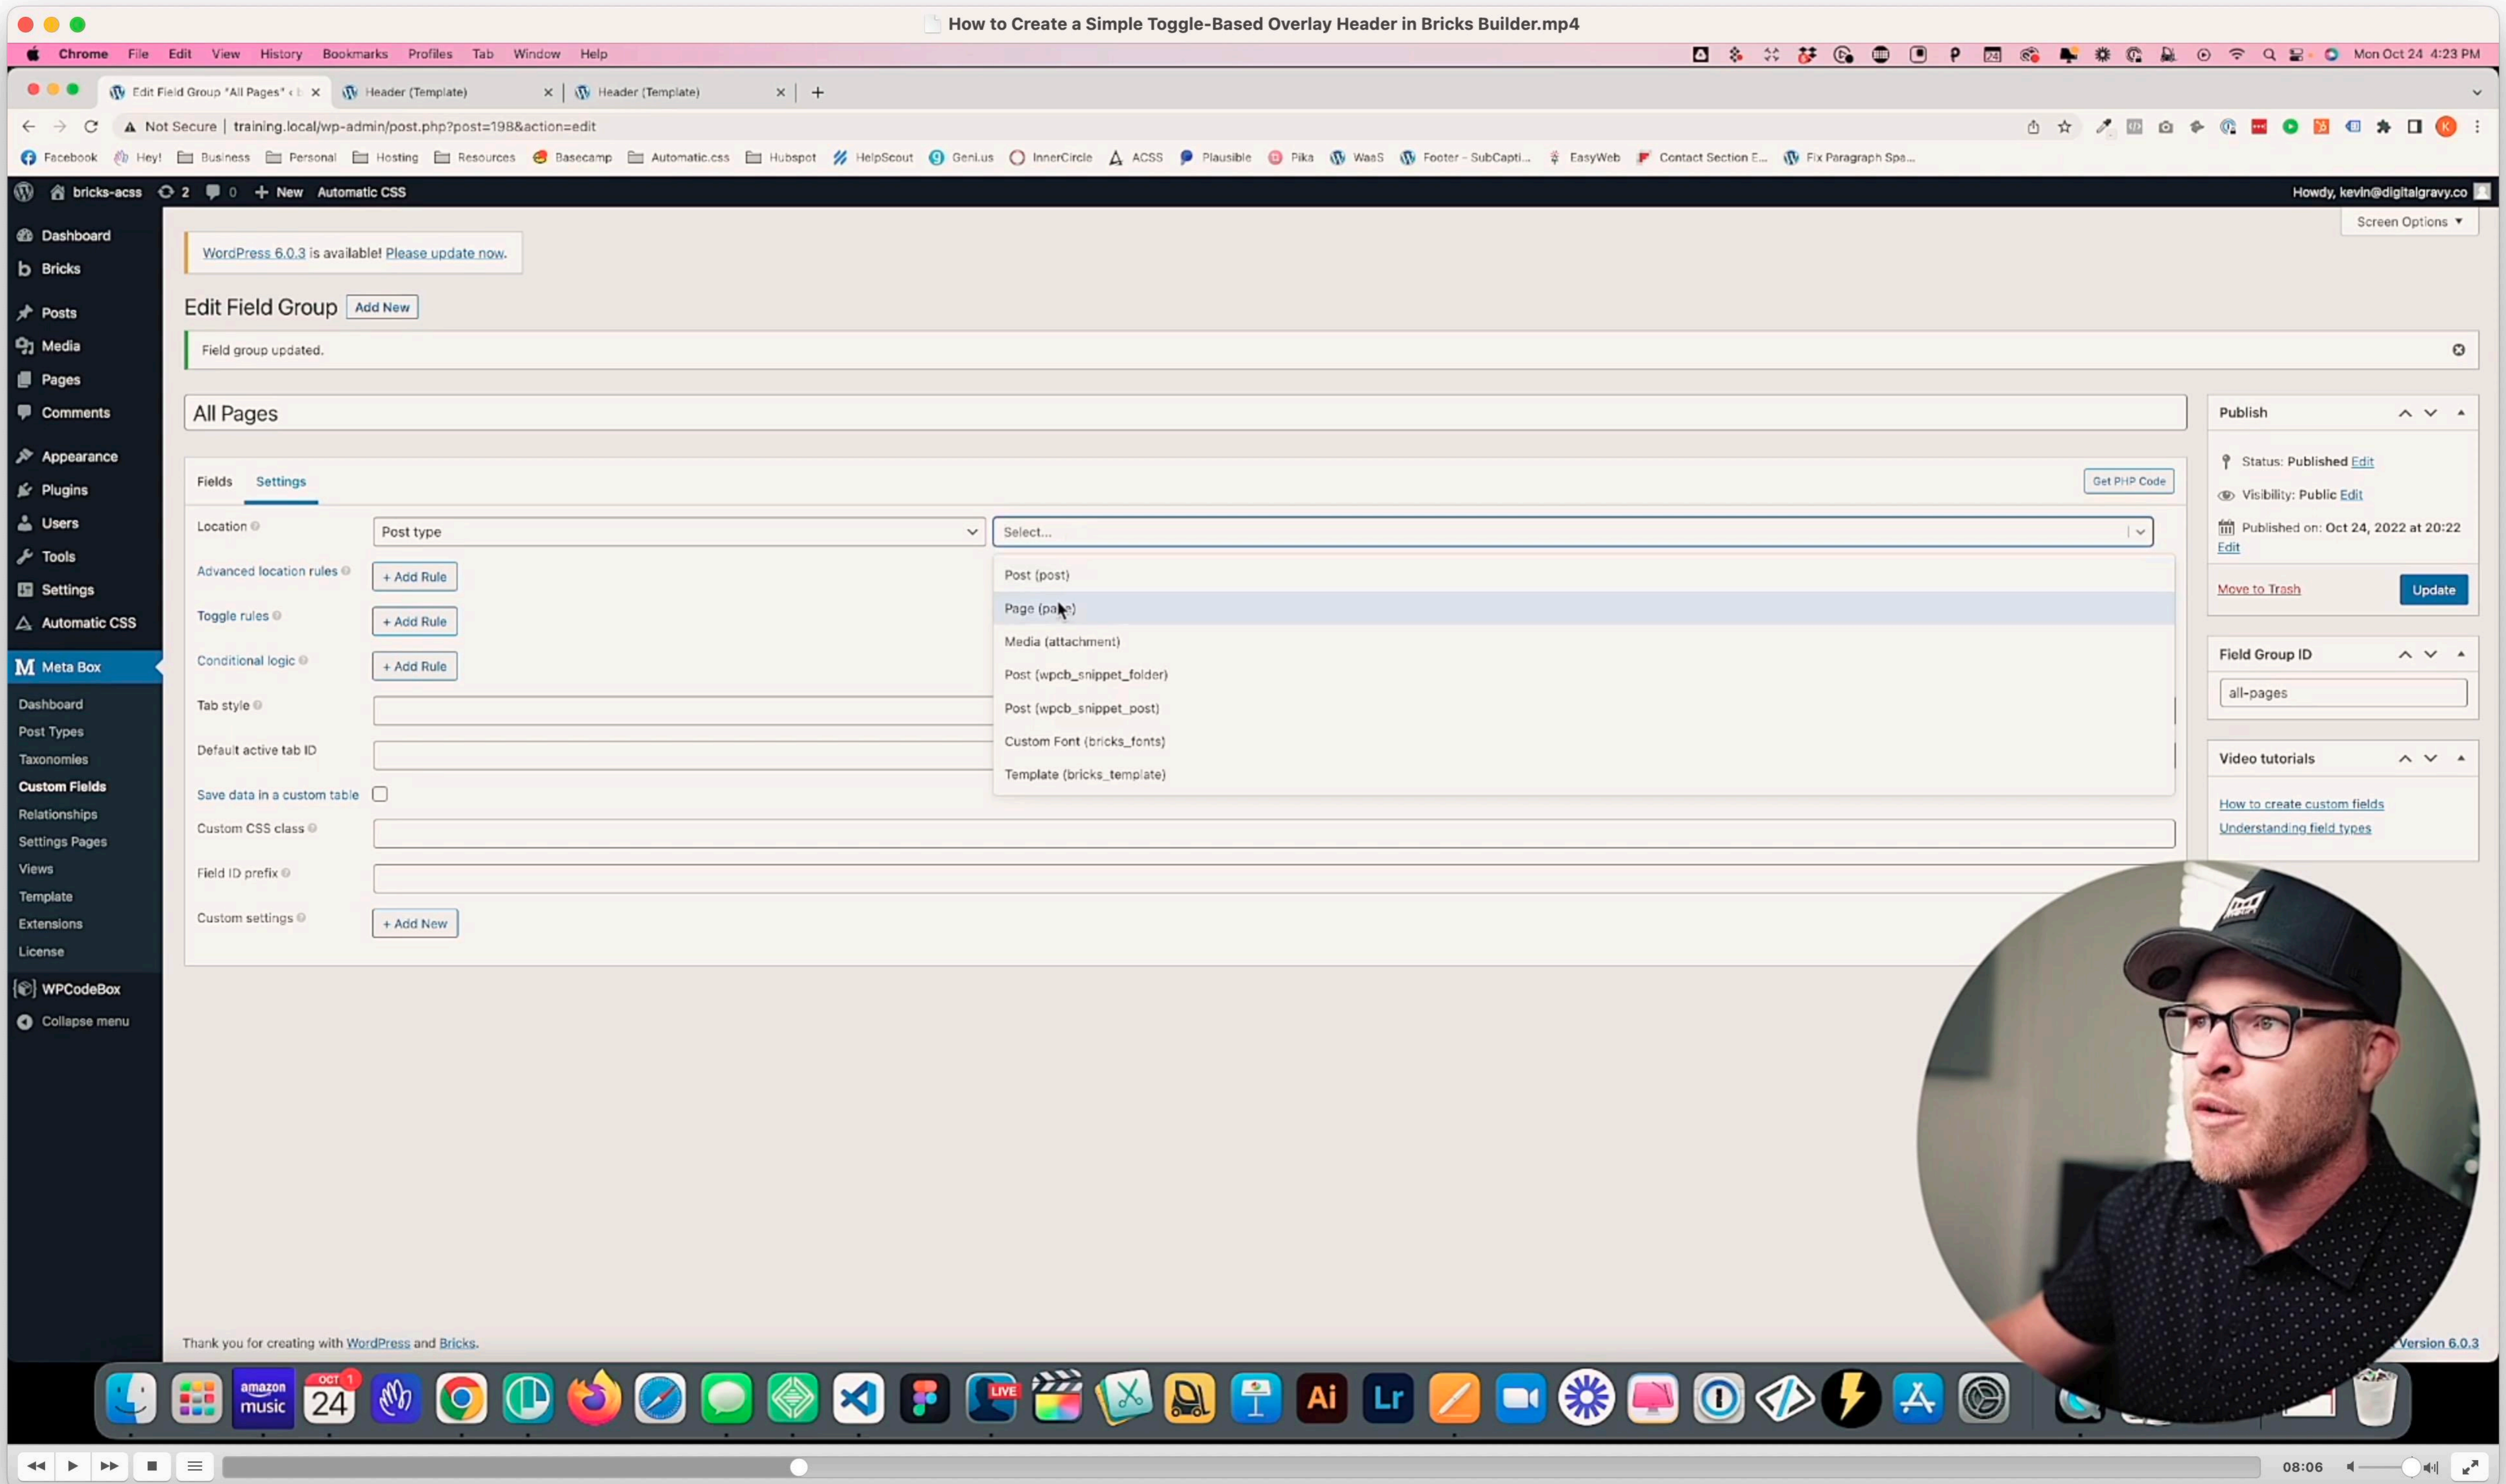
How to Create a Simple Toggle-Based Overlay Header in Bricks Builder.mp4

Chrome File Edit View History Bookmarks Profiles Tab Window Help

Mon Oct 24 4:23 PM

Edit Field Group "All Pages" ‹ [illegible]
Header (Template)
Header (Template)

Not Secure | training.local/wp-admin/post.php?post=198&action=edit

Facebook Hey! Business Personal Hosting Resources Basecamp Automatic.css Hubspot HelpScout Geni.us InnerCircle ACSS Plausible Pika WaaS Footer - SubCapti... EasyWeb Contact Section E... Fix Paragraph Spa...

bricks-acss 2 0 New Automatic CSS

Howdy, kevin@digitalgravy.co

Screen Options ▾

Dashboard
Bricks
Posts
Media
Pages
Comments
Appearance
Plugins
Users
Tools
Settings
Automatic CSS
Meta Box
Dashboard
Post Types
Taxonomies
Custom Fields
Relationships
Settings Pages
Views
Template
Extensions
License
WPCodeBox
Collapse menu

WordPress 6.0.3 is available! Please update now.

Edit Field Group Add New

Field group updated.

All Pages

Fields Settings

Get PHP Code

Location
Post type
Select...

Post (post)
Page (page)
Media (attachment)
Post (wpcb_snippet_folder)
Post (wpcb_snippet_post)
Custom Font (bricks_fonts)
Template (bricks_template)

Advanced location rules + Add Rule
Toggle rules + Add Rule
Conditional logic + Add Rule
Tab style
Default active tab ID
Save data in a custom table
Custom CSS class
Field ID prefix
Custom settings + Add New

Publish

Status: Published Edit
Visibility: Public Edit
Published on: Oct 24, 2022 at 20:22 Edit

Move to Trash
Update

Field Group ID
all-pages

Video tutorials
How to create custom fields
Understanding field types

Thank you for creating with WordPress and Bricks.

Version 6.0.3

08:06